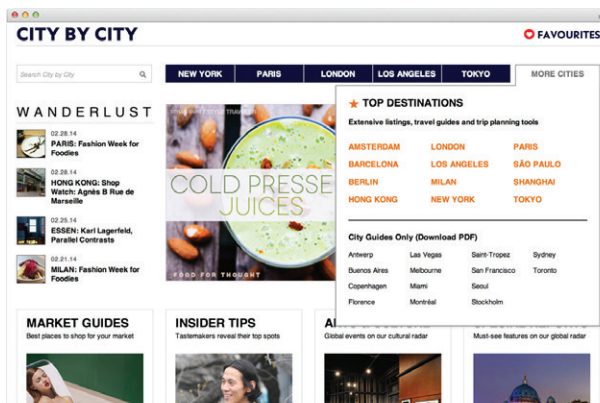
CITY BY CITY

FAVOURITES

Search City by City

NEW YORK PARIS LONDON LOS ANGELES TOKYO MORE CITIES

WANDERLUST

02.28.14
PARIS: Fashion Week for Foodies

02.28.14
HONG KONG: Shop Watch: Agnès B Rue de Marseille

02.25.14
ESSEN: Karl Lagerfeld, Parallel Contrasts

02.21.14
MILAN: Fashion Week for Foodies

COLD PRESSE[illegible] JUICES

FOOD FOR THOUGHT

TOP DESTINATIONS

Extensive listings, travel guides and trip planning tools

| AMSTERDAM | LONDON | PARIS |
|---|---|---|
| BARCELONA | LOS ANGELES | SÃO PAULO |
| BERLIN | MILAN | SHANGHAI |
| HONG KONG | NEW YORK | TOKYO |

City Guides Only (Download PDF)

| Antwerp | Las Vegas | Saint-Tropez | Sydney |
|---|---|---|---|
| Buenos Aires | Melbourne | San Francisco | Toronto |
| Copenhagen | Miami | Seoul | |
| Florence | Montréal | Stockholm | |

MARKET GUIDES
Best places to shop for your market

INSIDER TIPS
Tastemakers reveal their top spots

A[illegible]
Global events on our cultural radar

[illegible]
Must-see features on our global radar